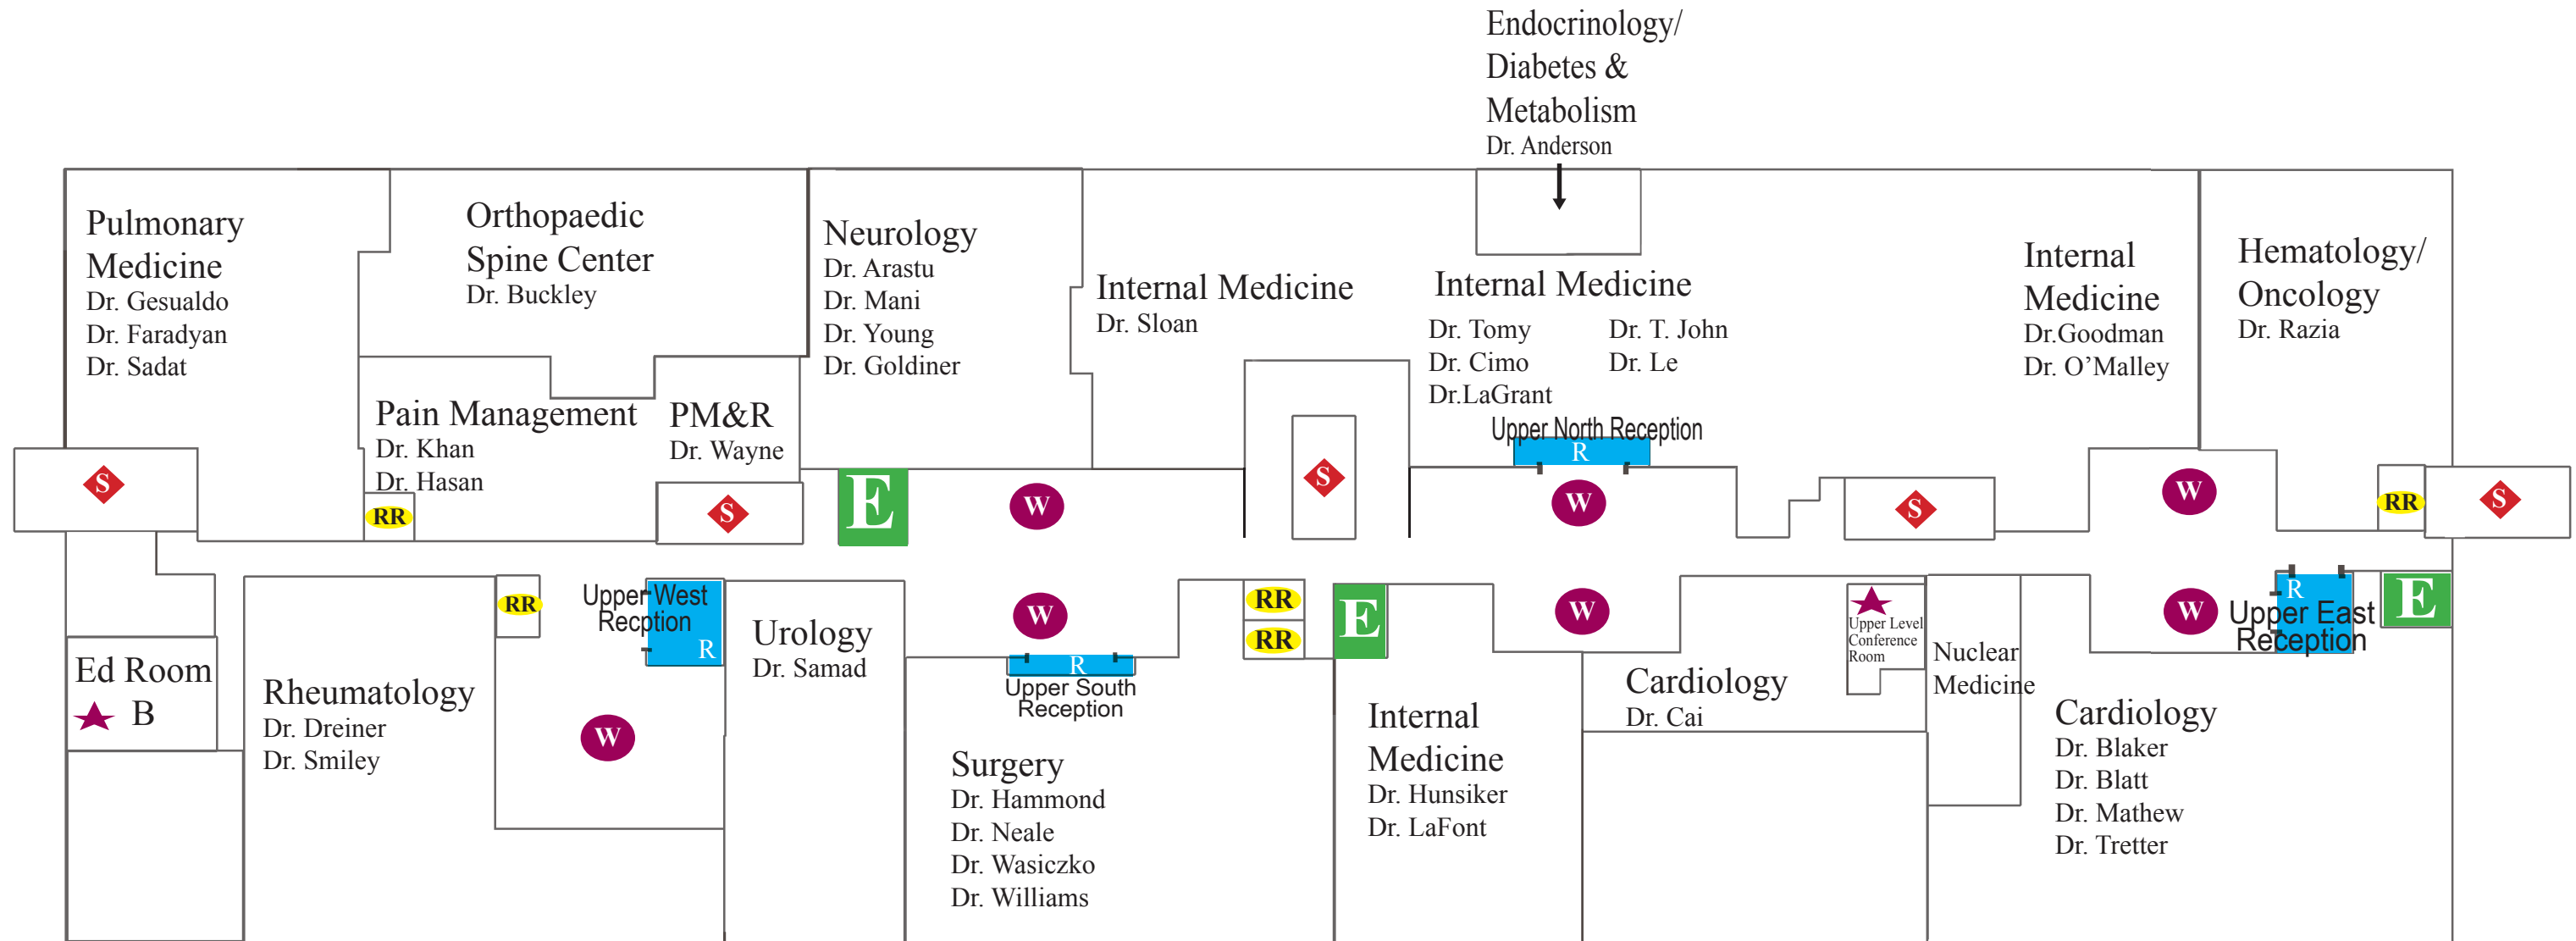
Endocrinology/ Diabetes & Metabolism
Dr. Anderson

Pulmonary Medicine
Dr. Gesualdo
Dr. Faradyan
Dr. Sadat

Orthopaedic Spine Center
Dr. Buckley

Neurology
Dr. Arastu
Dr. Mani
Dr. Young
Dr. Goldiner

Internal Medicine
Dr. Sloan

Internal Medicine
Dr. Tomy
Dr. Cimo
Dr.LaGrant
Dr. T. John
Dr. Le

Internal Medicine
Dr.Goodman
Dr. O'Malley

Hematology/ Oncology
Dr. Razia

Pain Management
Dr. Khan
Dr. Hasan

PM&R
Dr. Wayne

Upper North Reception
R

S
RR
S
E
W
S
W
S
W
RR
S

RR
Upper West Recption
R
RR
RR
E
W
W
R
Upper East Reception
E

Ed Room
B

Rheumatology
Dr. Dreiner
Dr. Smiley

W

Urology
Dr. Samad

W
R
Upper South Reception

Surgery
Dr. Hammond
Dr. Neale
Dr. Wasiczko
Dr. Williams

Internal Medicine
Dr. Hunsiker
Dr. LaFont

Cardiology
Dr. Cai

Upper Level Conference Room

Nuclear Medicine

Cardiology
Dr. Blaker
Dr. Blatt
Dr. Mathew
Dr. Tretter